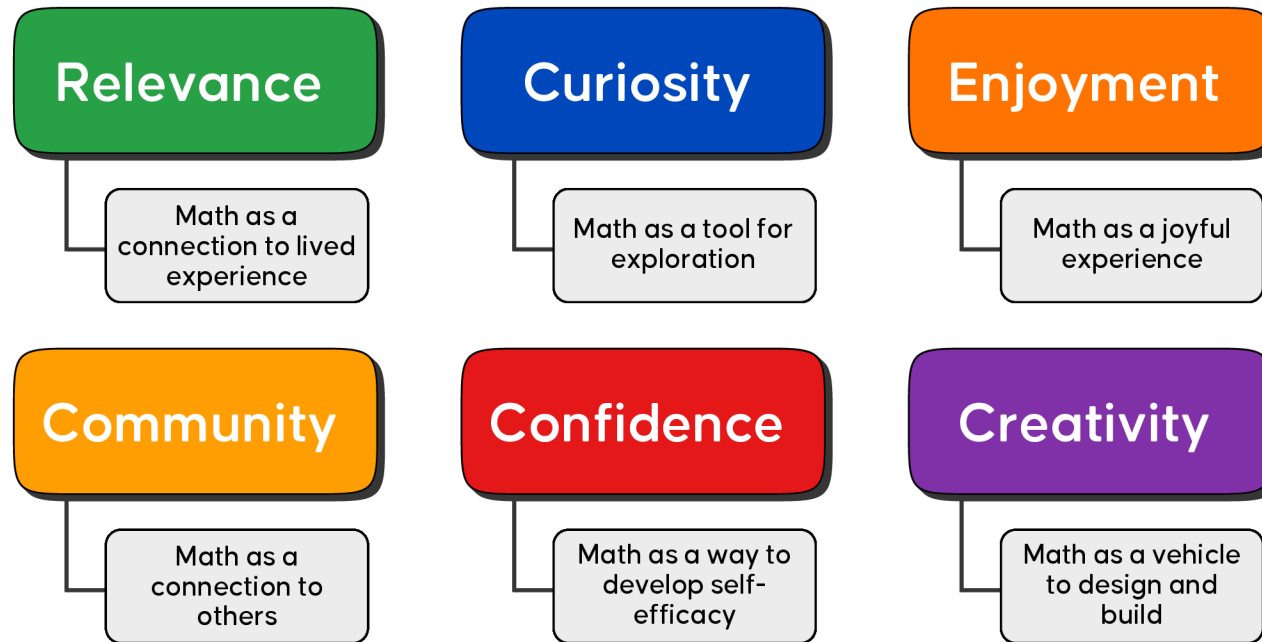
Relevance

Math as a connection to lived experience

Curiosity

Math as a tool for exploration

Enjoyment

Math as a joyful experience

Community

Math as a connection to others

Confidence

Math as a way to develop self-efficacy

Creativity

Math as a vehicle to design and build